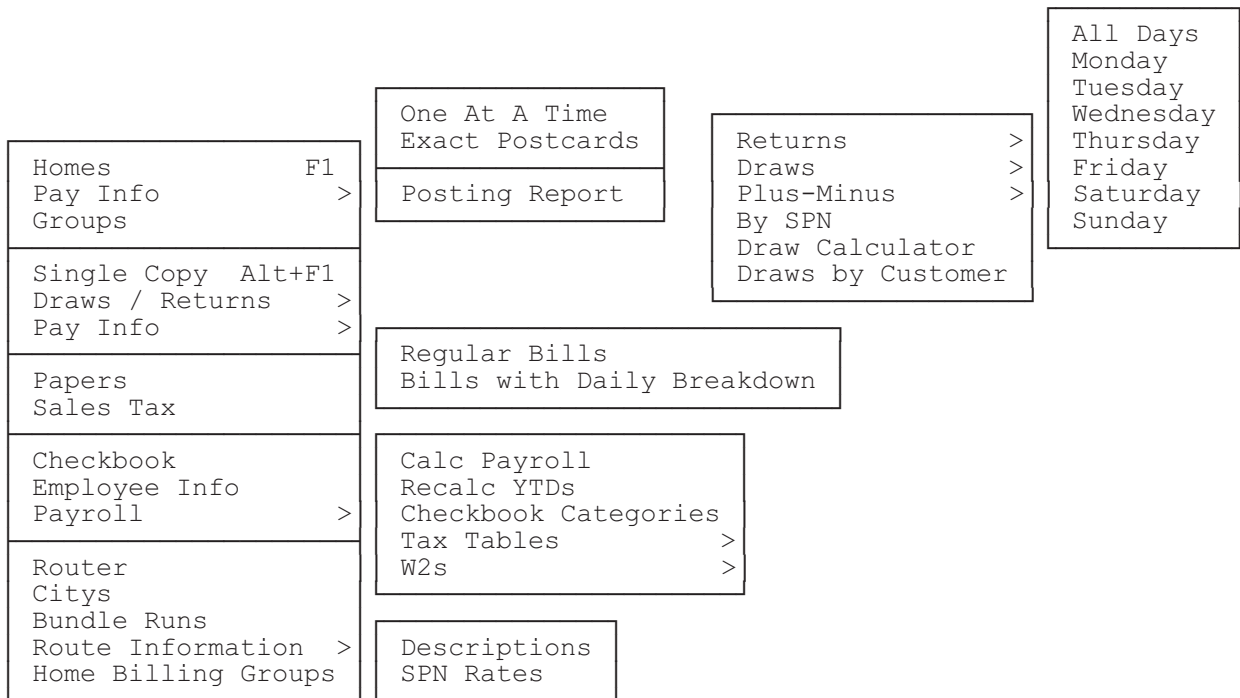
Homes F1
Pay Info >
Groups

Single Copy Alt+F1
Draws / Returns >
Pay Info >

Papers
Sales Tax

Checkbook
Employee Info
Payroll >

Router
Citys
Bundle Runs
Route Information >
Home Billing Groups

One At A Time
Exact Postcards

Posting Report

Returns >
Draws >
Plus-Minus >
By SPN
Draw Calculator
Draws by Customer

All Days
Monday
Tuesday
Wednesday
Thursday
Friday
Saturday
Sunday

Regular Bills
Bills with Daily Breakdown

Calc Payroll
Recalc YTDs
Checkbook Categories
Tax Tables >
W2s >

Descriptions
SPN Rates